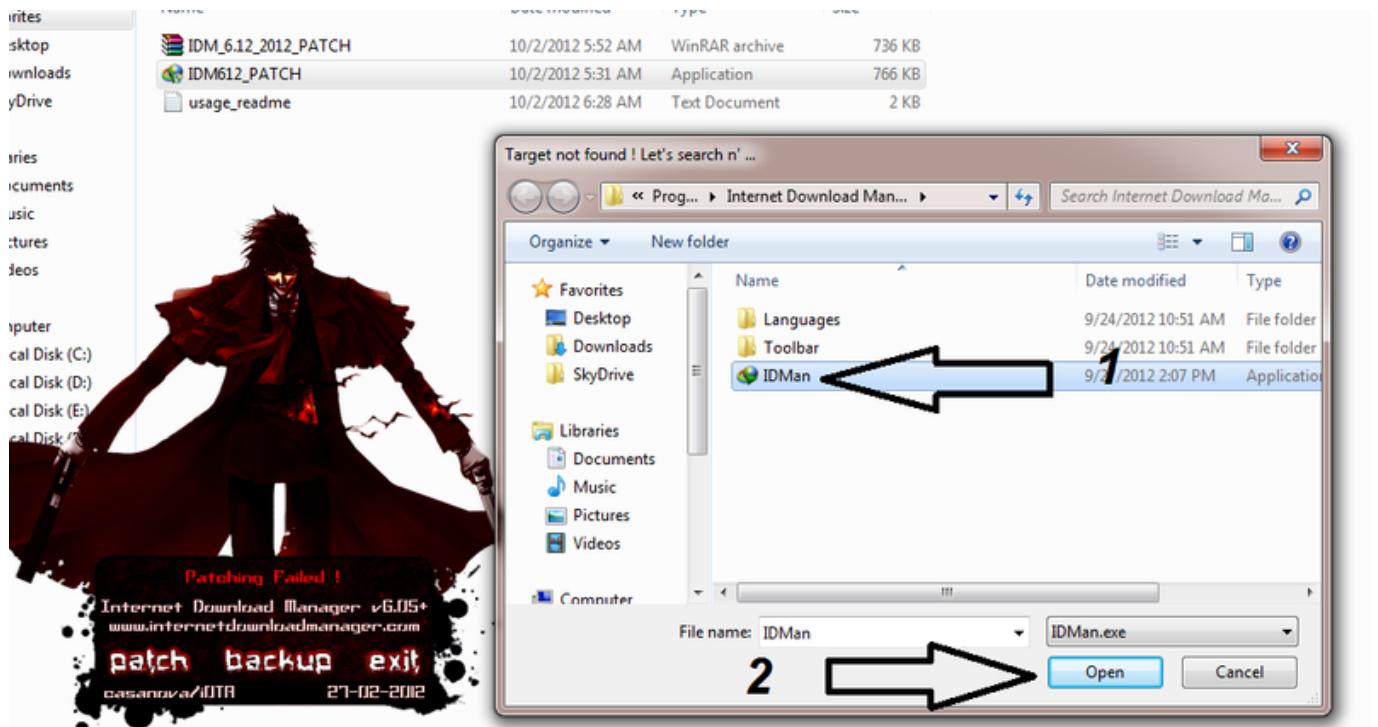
orites
sktop
wnloads
yDrive

aries
ocuments
usic
ctures
deos

nputer
cal Disk (C:)
cal Disk (D:)
cal Disk (E:)
cal Disk

| Name | Date modified | Type | Size |
|---|---|---|---|
| IDM_6.12_2012_PATCH | 10/2/2012 5:52 AM | WinRAR archive | 736 KB |
| IDM612_PATCH | 10/2/2012 5:31 AM | Application | 766 KB |
| usage_readme | 10/2/2012 6:28 AM | Text Document | 2 KB |

Target not found ! Let's search n' ...

« Prog... ▸ Internet Download Man... ▸

Search Internet Download Ma...

Organize ▾ New folder

Favorites
Desktop
Downloads
SkyDrive

Libraries
Documents
Music
Pictures
Videos

Computer

| Name | Date modified | Type |
|---|---|---|
| Languages | 9/24/2012 10:51 AM | File folder |
| Toolbar | 9/24/2012 10:51 AM | File folder |
| IDMan | 9/2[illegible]/2012 2:07 PM | Application |

1

File name: IDMan

IDMan.exe

Open Cancel

2

Patching Failed !
Internet Download Manager v6.05+
www.internetdownloadmanager.com
patch backup exit
casanova/iOTA 27-02-2012